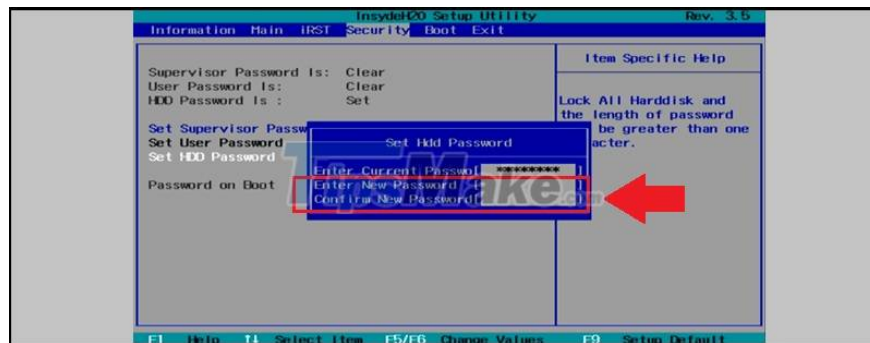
InsydeH2O Setup Utility Rev. 3.5

Information Main iRST Security Boot Exit

Supervisor Password Is: Clear
User Password Is: Clear
HDD Password Is : Set

Set Supervisor Passw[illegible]
Set User Password
Set HDD Password

Password on Boot

Set Hdd Password

Enter Current Passwo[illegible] [*********]
Enter New Password [ ]
Confirm New Password[ ]

Item Specific Help

Lock All Harddisk and the length of password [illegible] be greater than one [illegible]acter.

TipsMake.com

F1 Help ↑↓ Select Item F5/F6 Change Values F9 Setup Default